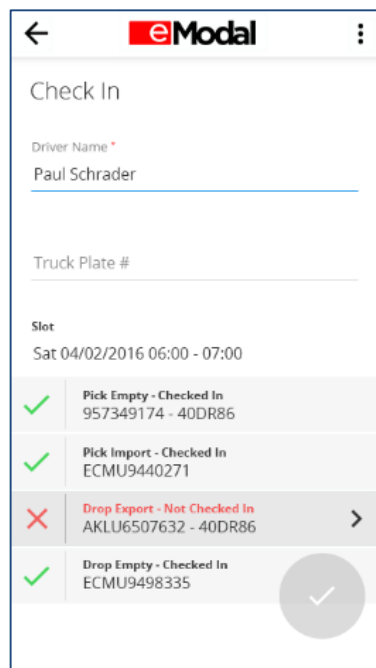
eModal

Check In

Driver Name *
Paul Schrader

Truck Plate #

Slot
Sat 04/02/2016 06:00 - 07:00

Pick Empty - Checked In
957349174 - 40DR86

Pick Import - Checked In
ECMU9440271

Drop Export - Not Checked In
AKLU6507632 - 40DR86

Drop Empty - Checked In
ECMU9498335